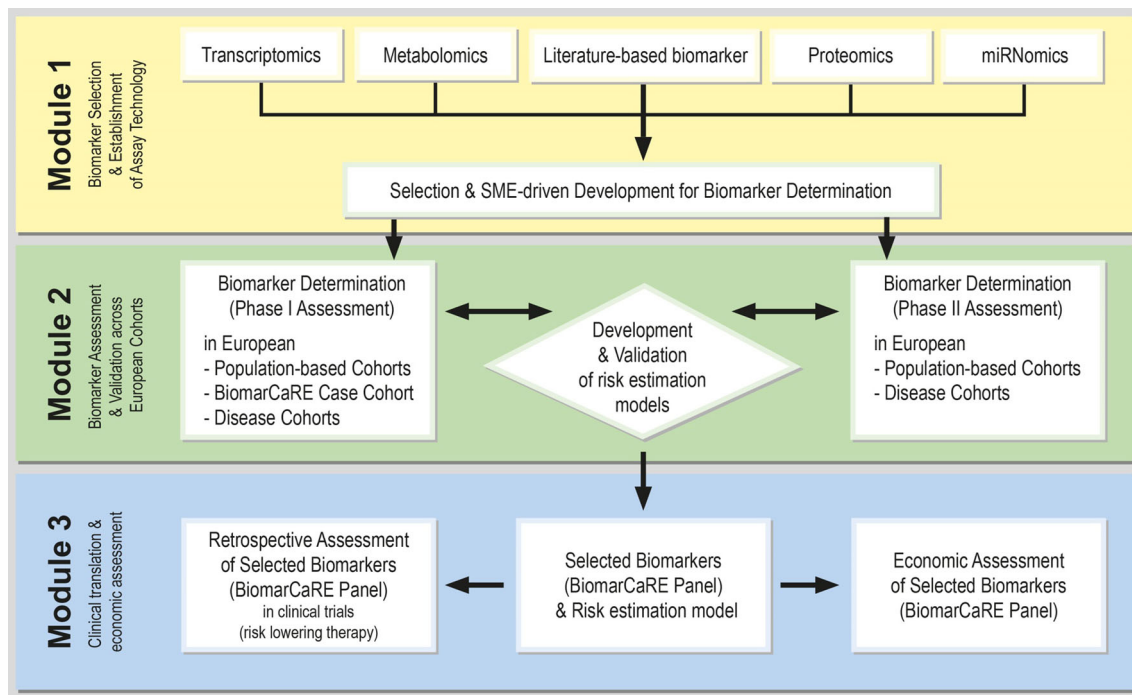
Module 1
Biomarker Selection & Establishment of Assay Technology

Transcriptomics
Metabolomics
Literature-based biomarker
Proteomics
miRNomics

Selection & SME-driven Development for Biomarker Determination

Module 2
Biomarker Assessment & Validation across European Cohorts

Biomarker Determination (Phase I Assessment)
in European
- Population-based Cohorts
- BiomarCaRE Case Cohort
- Disease Cohorts

Development & Validation of risk estimation models

Biomarker Determination (Phase II Assessment)
in European
- Population-based Cohorts
- Disease Cohorts

Module 3
Clinical translation & economic assessment

Retrospective Assessment of Selected Biomarkers (BiomarCaRE Panel)
in clinical trials
(risk lowering therapy)

Selected Biomarkers (BiomarCaRE Panel) & Risk estimation model

Economic Assessment of Selected Biomarkers (BiomarCaRE Panel)